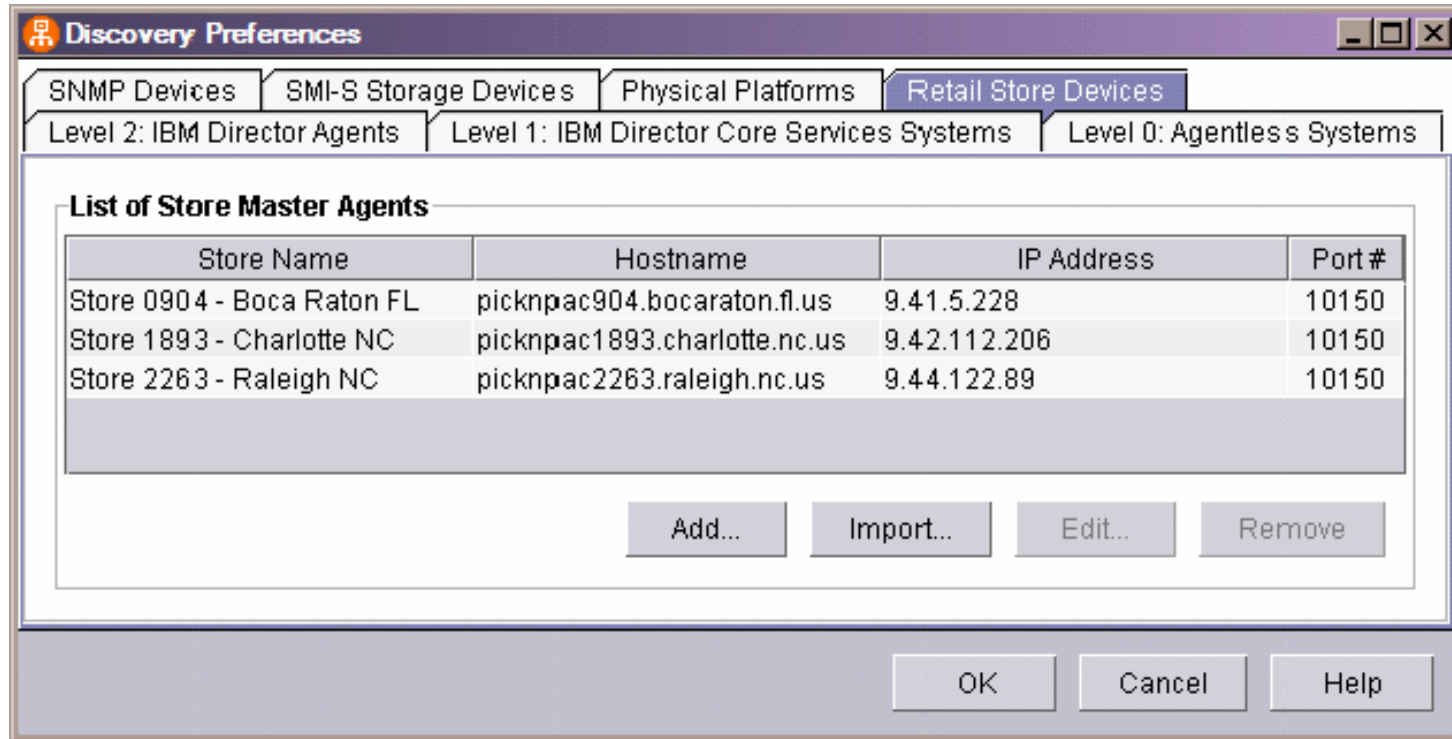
Discovery Preferences

SNMP Devices | SMI-S Storage Devices | Physical Platforms | Retail Store Devices

Level 2: IBM Director Agents | Level 1: IBM Director Core Services Systems | Level 0: Agentless Systems

List of Store Master Agents

| Store Name | Hostname | IP Address | Port # |
|---|---|---|---|
| Store 0904 - Boca Raton FL | picknpac904.bocaraton.fl.us | 9.41.5.228 | 10150 |
| Store 1893 - Charlotte NC | picknpac1893.charlotte.nc.us | 9.42.112.206 | 10150 |
| Store 2263 - Raleigh NC | picknpac2263.raleigh.nc.us | 9.44.122.89 | 10150 |

Add... Import... Edit... Remove

OK Cancel Help